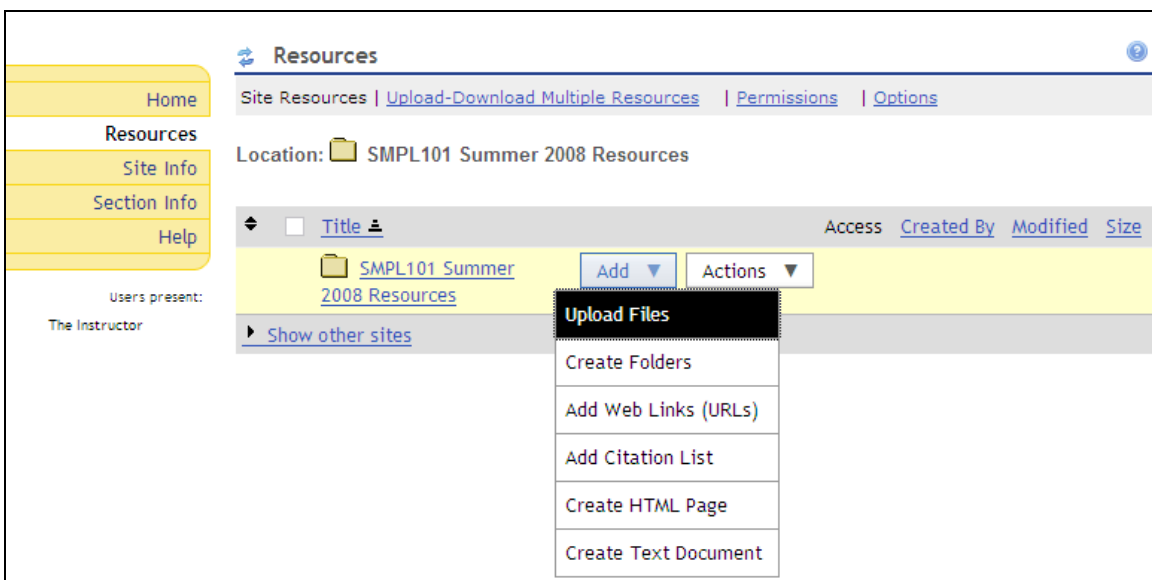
Home
Resources
Site Info
Section Info
Help

Users present:
The Instructor

Resources

Site Resources | Upload-Download Multiple Resources | Permissions | Options

Location: SMPL101 Summer 2008 Resources

| Title | Access | Created By | Modified | Size |
|---|---|---|---|---|
| SMPL101 Summer 2008 Resources Add ▼ Actions ▼ | | | | |

Show other sites

Upload Files
Create Folders
Add Web Links (URLs)
Add Citation List
Create HTML Page
Create Text Document